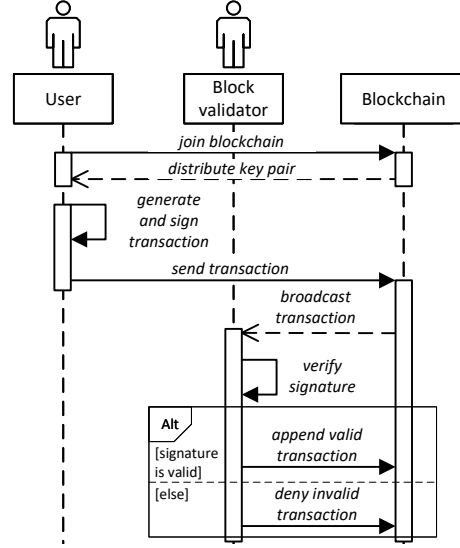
User

Block validator

Blockchain

join blockchain

distribute key pair

generate and sign transaction

send transaction

broadcast transaction

verify signature

Alt

[signature is valid]

append valid transaction

[else]

deny invalid transaction